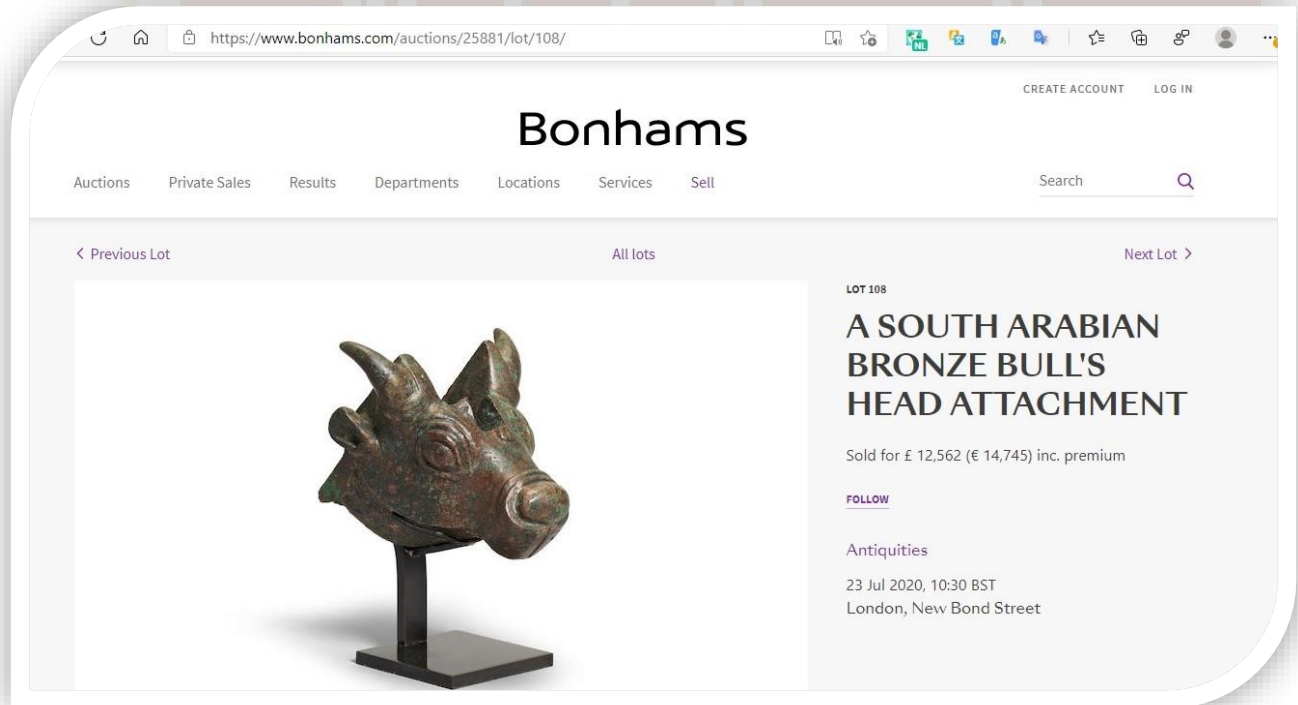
https://www.bonhams.com/auctions/25881/lot/108/

CREATE ACCOUNT LOG IN

Bonhams

Auctions Private Sales Results Departments Locations Services Sell

Search

< Previous Lot All lots Next Lot >

LOT 108

A SOUTH ARABIAN BRONZE BULL'S HEAD ATTACHMENT

Sold for £ 12,562 (€ 14,745) inc. premium

FOLLOW

Antiquities

23 Jul 2020, 10:30 BST
London, New Bond Street